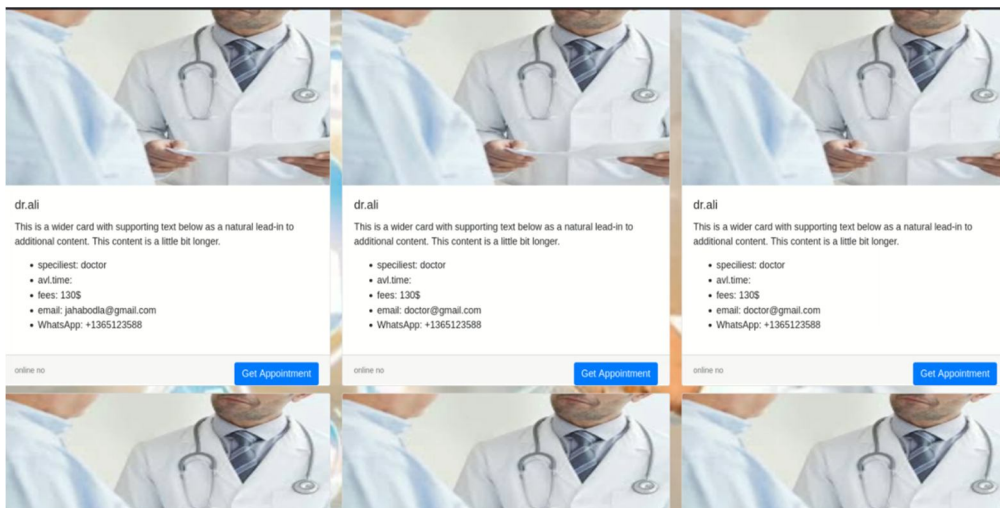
dr.ali

This is a wider card with supporting text below as a natural lead-in to additional content. This content is a little bit longer.

- speciliest: doctor
- avl.time:
- fees: 130$
- email: jahabodla@gmail.com
- WhatsApp: +1365123588

online no

Get Appointment

dr.ali

This is a wider card with supporting text below as a natural lead-in to additional content. This content is a little bit longer.

- speciliest: doctor
- avl.time:
- fees: 130$
- email: doctor@gmail.com
- WhatsApp: +1365123588

online no

Get Appointment

dr.ali

This is a wider card with supporting text below as a natural lead-in to additional content. This content is a little bit longer.

- speciliest: doctor
- avl.time:
- fees: 130$
- email: doctor@gmail.com
- WhatsApp: +1365123588

online no

Get Appointment